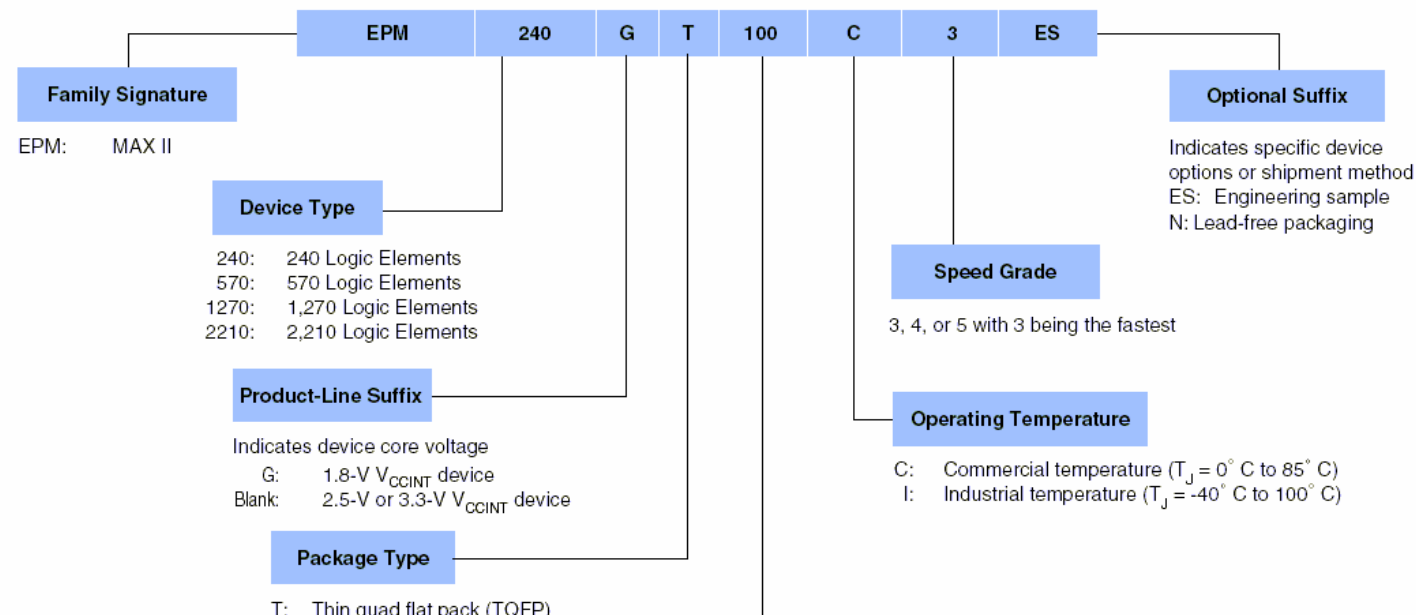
| EPM | 240 | G | T | 100 | C | 3 | ES |
|---|---|---|---|---|---|---|---|

**Family Signature**

EPM: MAX II

**Device Type**

240: 240 Logic Elements
570: 570 Logic Elements
1270: 1,270 Logic Elements
2210: 2,210 Logic Elements

**Product-Line Suffix**

Indicates device core voltage
G: 1.8-V $V_{CCINT}$ device
Blank: 2.5-V or 3.3-V $V_{CCINT}$ device

**Package Type**

T: Thin quad flat pack (TQFP)

**Optional Suffix**

Indicates specific device options or shipment method
ES: Engineering sample
N: Lead-free packaging

**Speed Grade**

3, 4, or 5 with 3 being the fastest

**Operating Temperature**

C: Commercial temperature ($T_J$ = 0° C to 85° C)
I: Industrial temperature ($T_J$ = -40° C to 100° C)